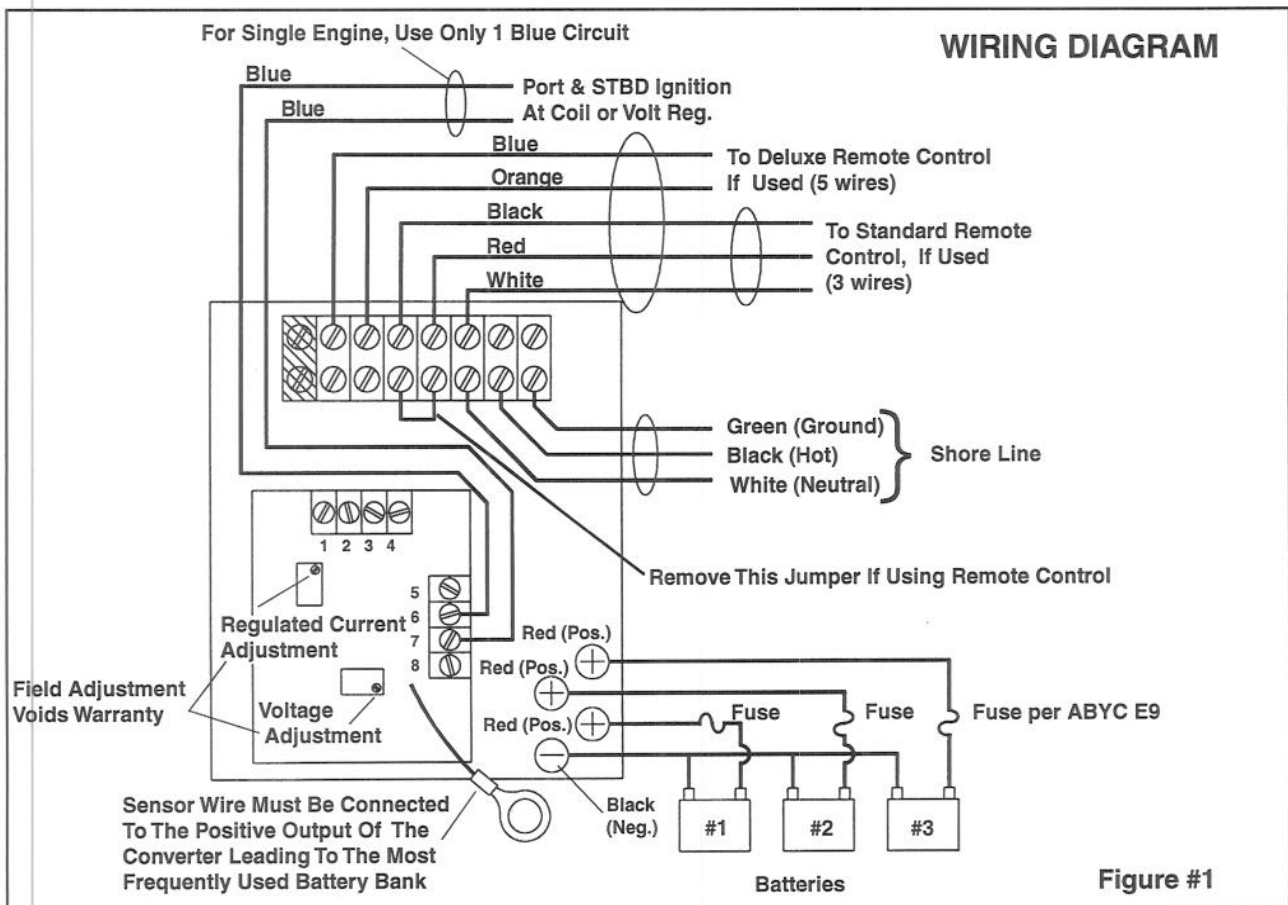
For Single Engine, Use Only 1 Blue Circuit

WIRING DIAGRAM

Blue

Blue

Port & STBD Ignition
At Coil or Volt Reg.

Blue

Orange

To Deluxe Remote Control
If Used (5 wires)

Black

Red

White

To Standard Remote
Control, If Used
(3 wires)

Green (Ground)
Black (Hot)
White (Neutral)

Shore Line

1 2 3 4

5
6
7
8

Remove This Jumper If Using Remote Control

Regulated Current
Adjustment

Field Adjustment
Voids Warranty

Voltage
Adjustment

Red (Pos.)
Red (Pos.)
Red (Pos.)

Fuse
Fuse
Fuse per ABYC E9

Black
(Neg.)

#1
#2
#3

Sensor Wire Must Be Connected
To The Positive Output Of The
Converter Leading To The Most
Frequently Used Battery Bank

Batteries

Figure #1